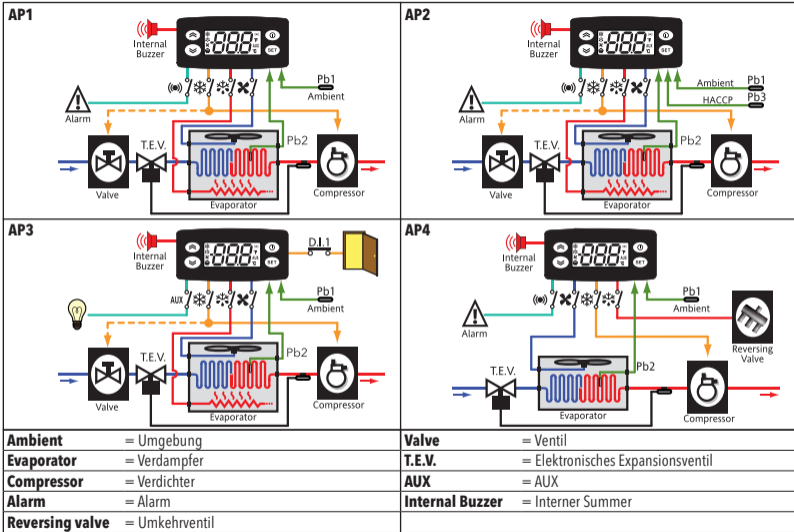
AP1

Internal Buzzer

Pb1

Ambient

Alarm

T.E.V.

Pb2

Valve

Evaporator

Compressor

AP2

Internal Buzzer

Ambient

Pb1

HACCP

Pb3

Alarm

T.E.V.

Pb2

Valve

Evaporator

Compressor

AP3

Internal Buzzer

D.I.1

AUX

Pb1

Ambient

T.E.V.

Pb2

Valve

Evaporator

Compressor

AP4

Internal Buzzer

Pb1

Ambient

Alarm

Reversing Valve

T.E.V.

Pb2

Evaporator

Compressor

| | | | |
|---|---|---|---|
| **Ambient** | = Umgebung | **Valve** | = Ventil |
| **Evaporator** | = Verdampfer | **T.E.V.** | = Elektronisches Expansionsventil |
| **Compressor** | = Verdichter | **AUX** | = AUX |
| **Alarm** | = Alarm | **Internal Buzzer** | = Interner Summer |
| **Reversing valve** | = Umkehrventil | | |